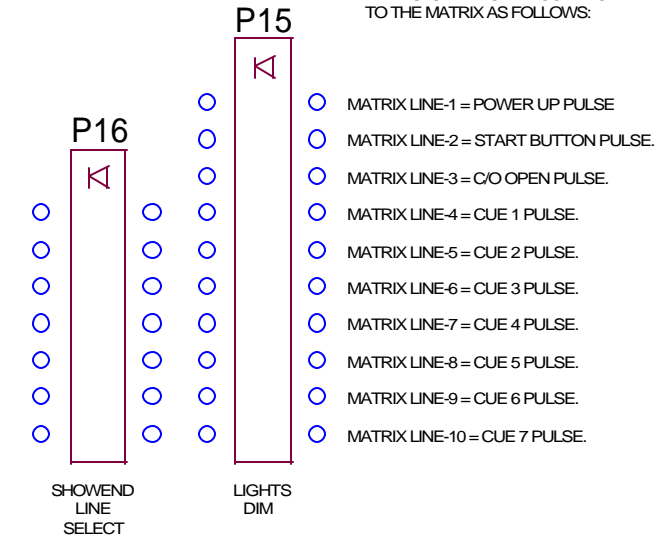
TO THE MATRIX AS FOLLOWS:

P15

P16

MATRIX LINE-1 = POWER UP PULSE

MATRIX LINE-2 = START BUTTON PULSE.

MATRIX LINE-3 = C/O OPEN PULSE.

MATRIX LINE-4 = CUE 1 PULSE.

MATRIX LINE-5 = CUE 2 PULSE.

MATRIX LINE-6 = CUE 3 PULSE.

MATRIX LINE-7 = CUE 4 PULSE.

MATRIX LINE-8 = CUE 5 PULSE.

MATRIX LINE-9 = CUE 6 PULSE.

MATRIX LINE-10 = CUE 7 PULSE.

SHOWEND LINE SELECT

LIGHTS DIM